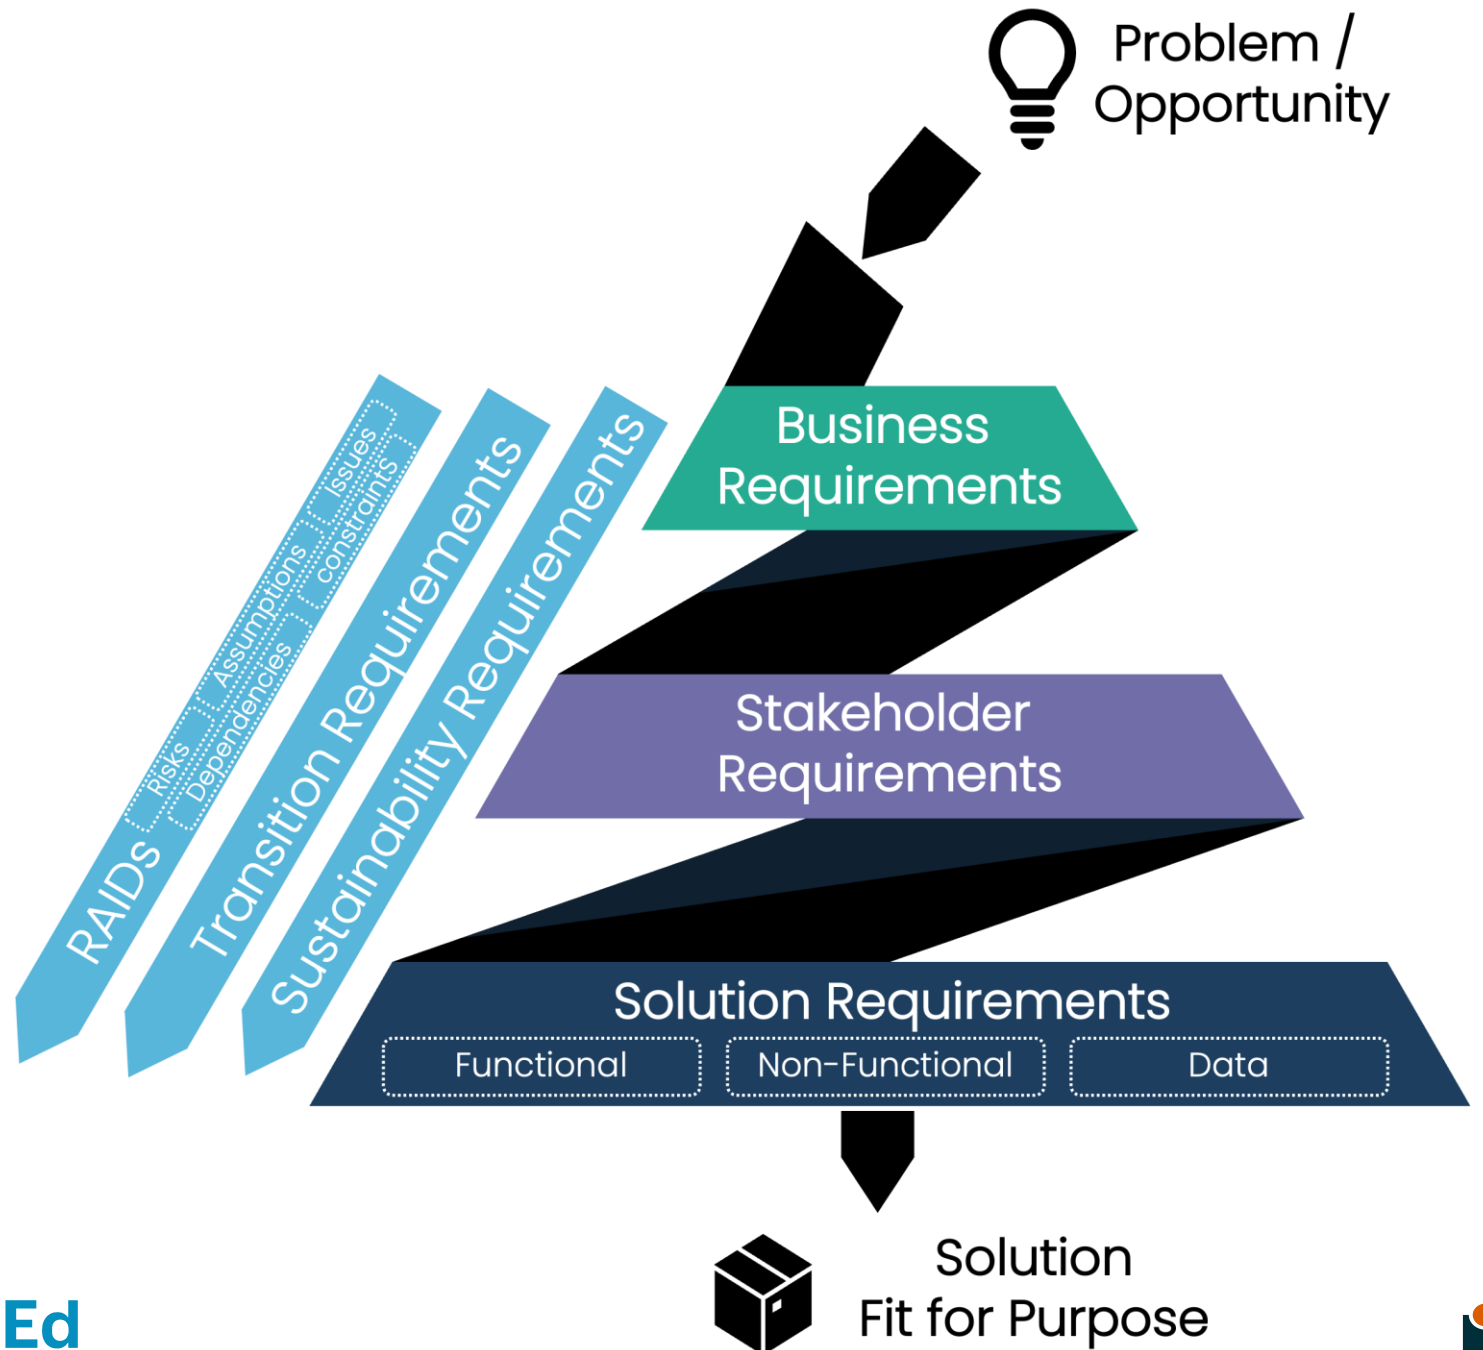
Problem / Opportunity

Business Requirements

Stakeholder Requirements

Solution Requirements

Functional

Non-Functional

Data

RAIDs

Risks

Assumptions

Issues

Dependencies

Constraints

Transition Requirements

Sustainability Requirements

Solution Fit for Purpose

Ed